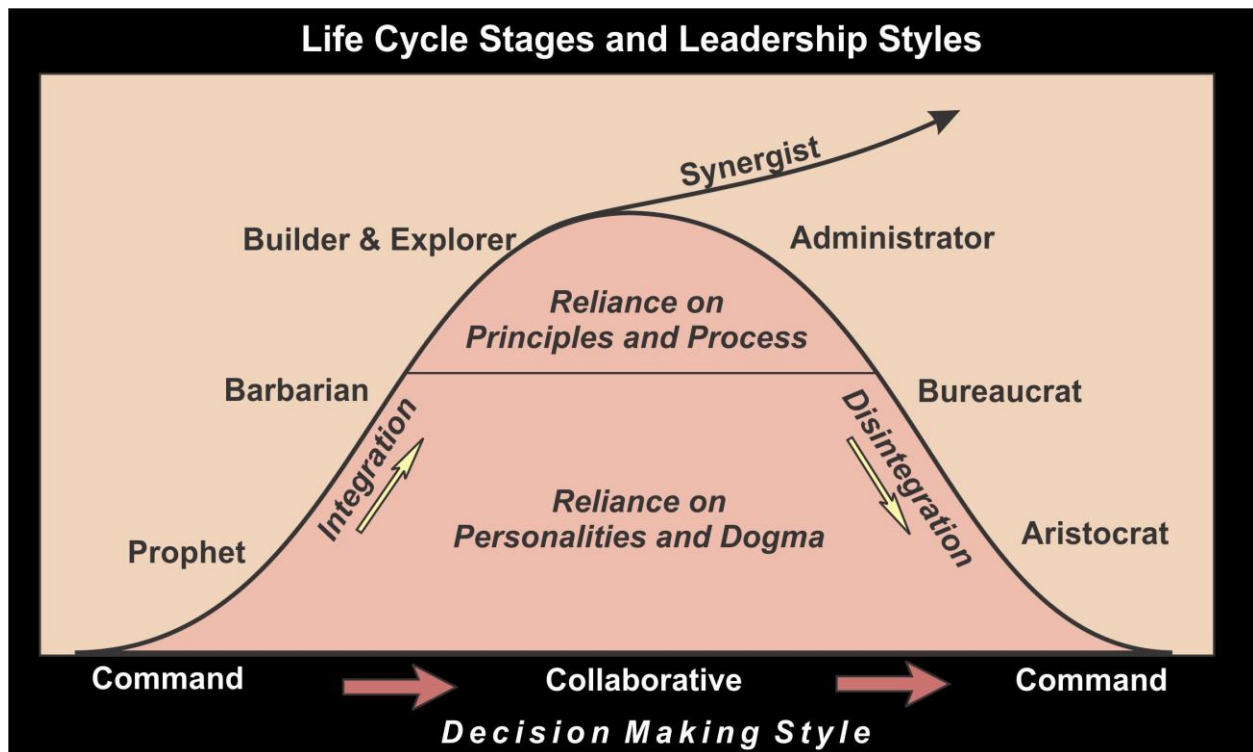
Life Cycle Stages and Leadership Styles

Synergist

Builder & Explorer

Administrator

Reliance on Principles and Process

Barbarian

Bureaucrat

Integration

Disintegration

Reliance on Personalities and Dogma

Prophet

Aristocrat

Command

Collaborative

Command

Decision Making Style